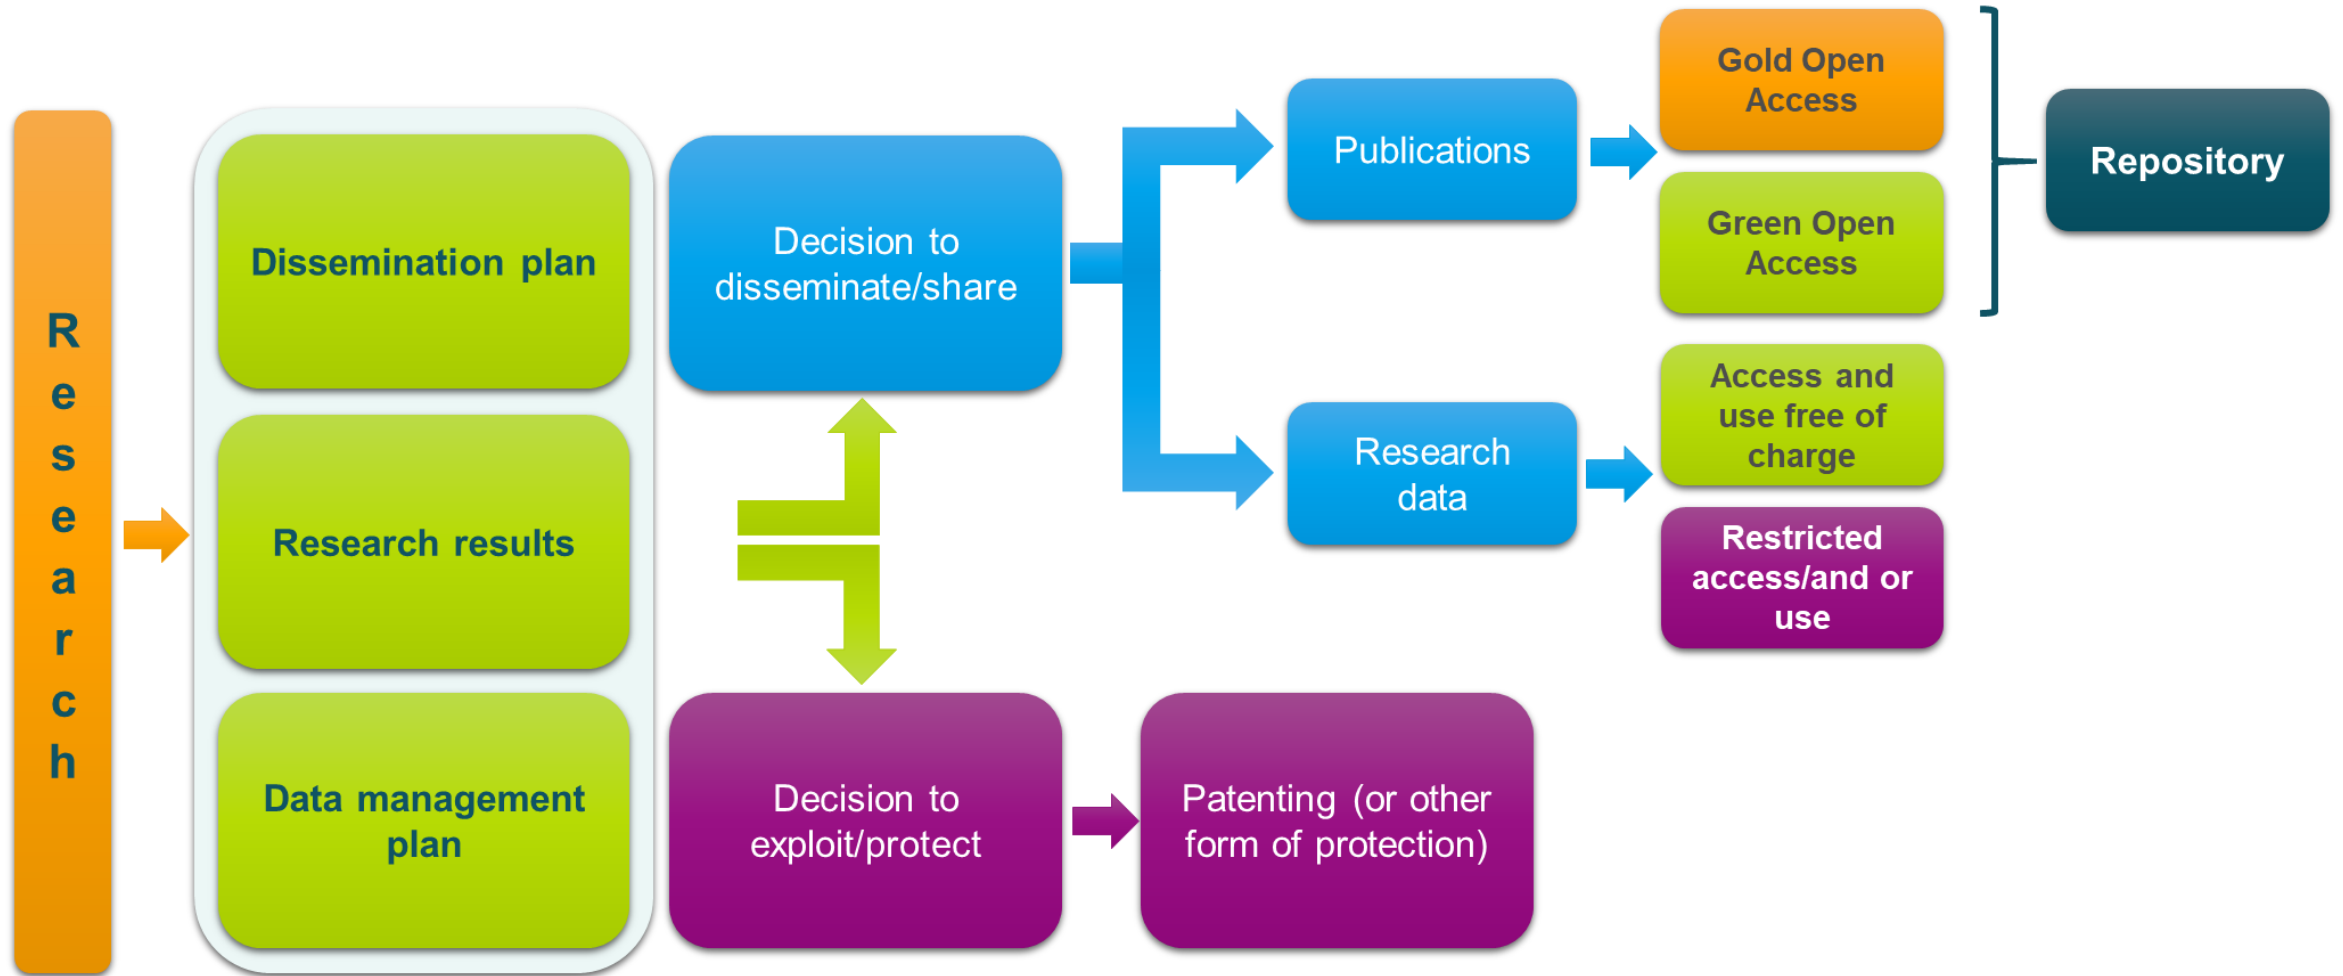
Research

Dissemination plan

Research results

Data management plan

Decision to disseminate/share

Decision to exploit/protect

Publications

Research data

Gold Open Access

Green Open Access

Repository

Access and use free of charge

Restricted access/and or use

Patenting (or other form of protection)